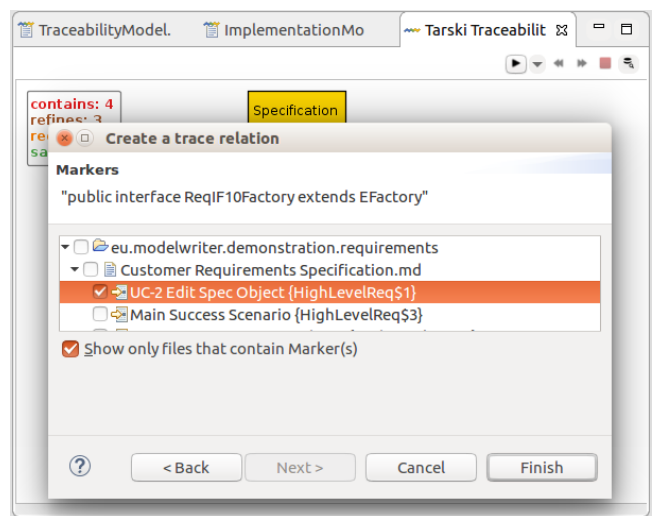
TraceabilityModel.
ImplementationMo
Tarski Traceabilit

contains: 4
refines: 3
re
sa

Specification

Create a trace relation

Markers

"public interface ReqIF10Factory extends EFactory"

eu.modelwriter.demonstration.requirements
Customer Requirements Specification.md
UC-2 Edit Spec Object {HighLevelReq$1}
Main Success Scenario {HighLevelReq$3}

Show only files that contain Marker(s)

?
< Back
Next >
Cancel
Finish